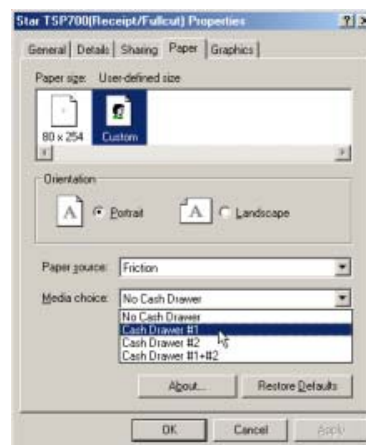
Star TSP700(Receipt/Fullcut) Properties ? ×

General | Details | Sharing | Paper | Graphics

Paper size: User-defined size

80 x 254 Custom

Orientation

A Portrait A Landscape

Paper source: Friction

Media choice: No Cash Drawer

No Cash Drawer
Cash Drawer #1
Cash Drawer #2
Cash Drawer #1+#2

About... Restore Defaults

OK Cancel Apply